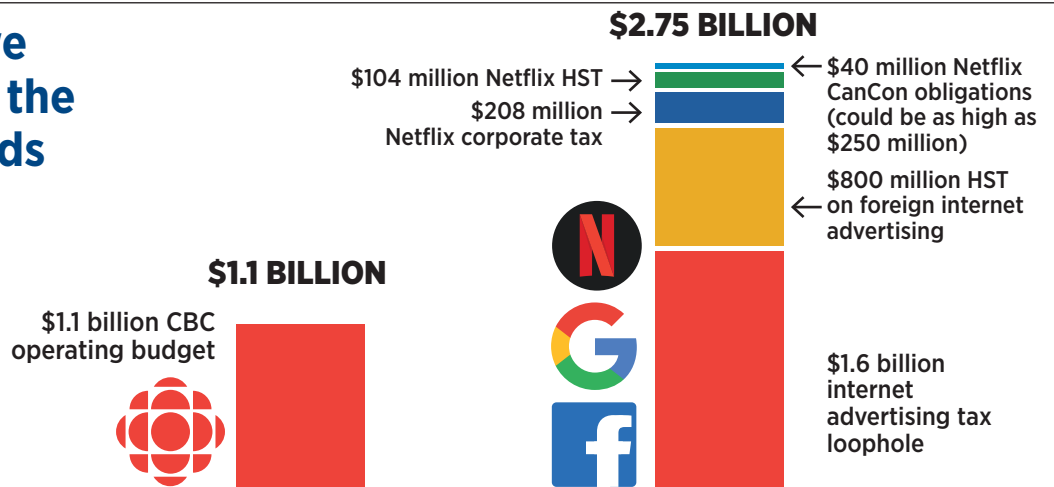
ve
the
ds

$1.1 BILLION

$1.1 billion CBC operating budget

$2.75 BILLION

$104 million Netflix HST

$208 million Netflix corporate tax

$40 million Netflix CanCon obligations (could be as high as $250 million)

$800 million HST on foreign internet advertising

$1.6 billion internet advertising tax loophole